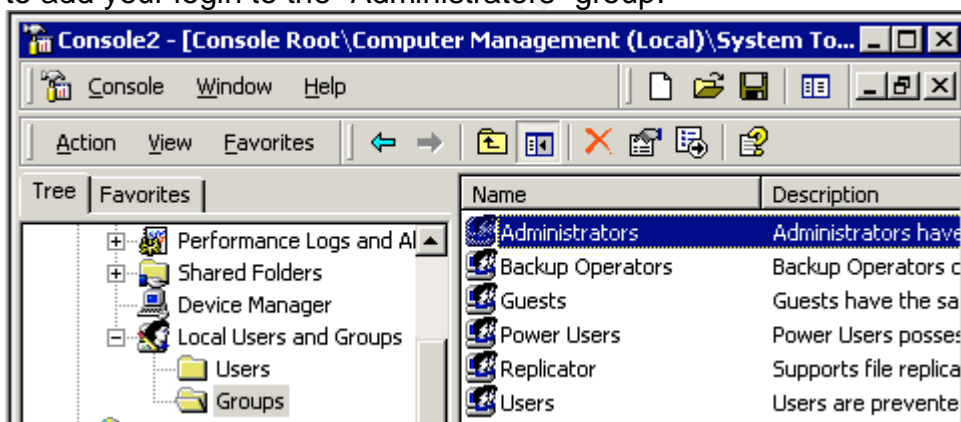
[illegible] add your login to the "Administrators" group.

Console2 - [Console Root\Computer Management (Local)\System To...

Console Window Help

Action View Favorites

Tree Favorites

Performance Logs and Al
Shared Folders
Device Manager
Local Users and Groups
Users
Groups

| Name | Description |
|---|---|
| Administrators | Administrators have |
| Backup Operators | Backup Operators c |
| Guests | Guests have the sa |
| Power Users | Power Users posses |
| Replicator | Supports file replica |
| Users | Users are prevente |